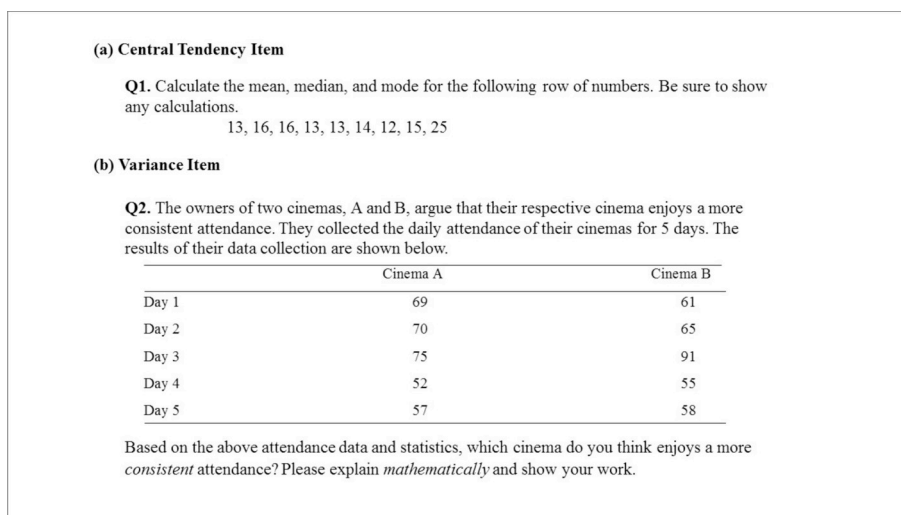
(a) Central Tendency Item

Q1. Calculate the mean, median, and mode for the following row of numbers. Be sure to show any calculations.

13, 16, 16, 13, 13, 14, 12, 15, 25

(b) Variance Item

Q2. The owners of two cinemas, A and B, argue that their respective cinema enjoys a more consistent attendance. They collected the daily attendance of their cinemas for 5 days. The results of their data collection are shown below.

| | Cinema A | Cinema B |
|---|---|---|
| Day 1 | 69 | 61 |
| Day 2 | 70 | 65 |
| Day 3 | 75 | 91 |
| Day 4 | 52 | 55 |
| Day 5 | 57 | 58 |

Based on the above attendance data and statistics, which cinema do you think enjoys a more consistent attendance? Please explain mathematically and show your work.